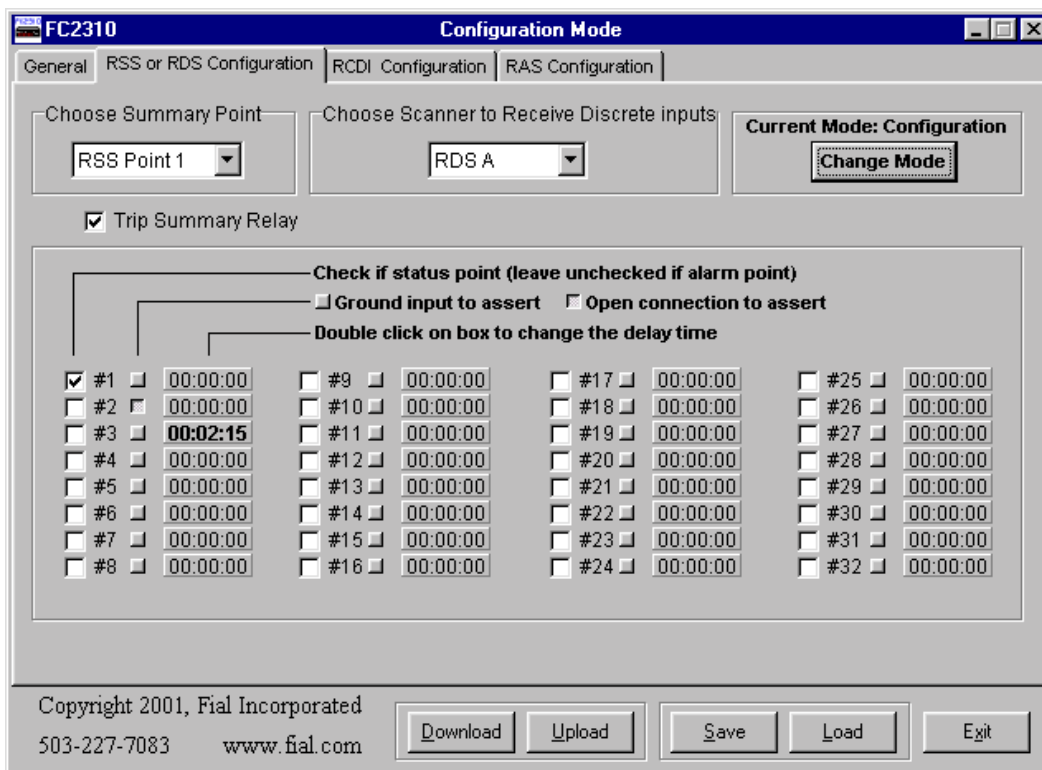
FC2310
Configuration Mode

General | RSS or RDS Configuration | RCDI Configuration | RAS Configuration

Choose Summary Point
RSS Point 1

Choose Scanner to Receive Discrete inputs
RDS A

Current Mode: Configuration
Change Mode

Trip Summary Relay

Check if status point (leave unchecked if alarm point)
Ground input to assert
Open connection to assert
Double click on box to change the delay time

#1 00:00:00
#2 00:00:00
#3 00:02:15
#4 00:00:00
#5 00:00:00
#6 00:00:00
#7 00:00:00
#8 00:00:00

#9 00:00:00
#10 00:00:00
#11 00:00:00
#12 00:00:00
#13 00:00:00
#14 00:00:00
#15 00:00:00
#16 00:00:00

#17 00:00:00
#18 00:00:00
#19 00:00:00
#20 00:00:00
#21 00:00:00
#22 00:00:00
#23 00:00:00
#24 00:00:00

#25 00:00:00
#26 00:00:00
#27 00:00:00
#28 00:00:00
#29 00:00:00
#30 00:00:00
#31 00:00:00
#32 00:00:00

Copyright 2001, Fial Incorporated
503-227-7083 www.fial.com

Download
Upload
Save
Load
Exit